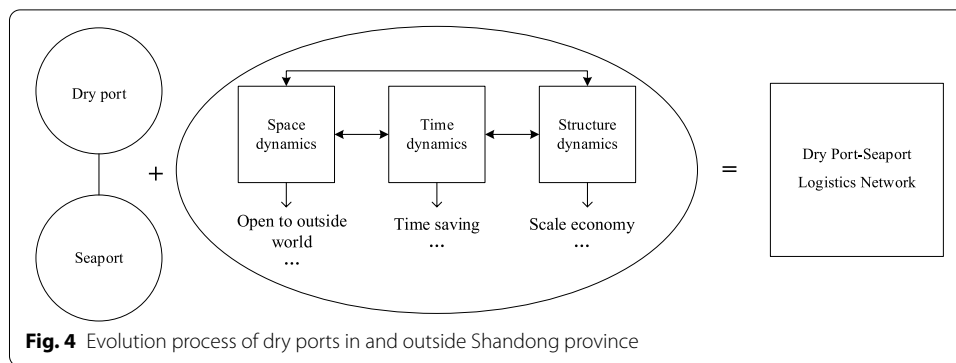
Dry port

Seaport

+

Space dynamics

Time dynamics

Structure dynamics

Open to outside world
...

Time saving
...

Scale economy
...

=

Dry Port-Seaport Logistics Network

**Fig. 4** Evolution process of dry ports in and outside Shandong province